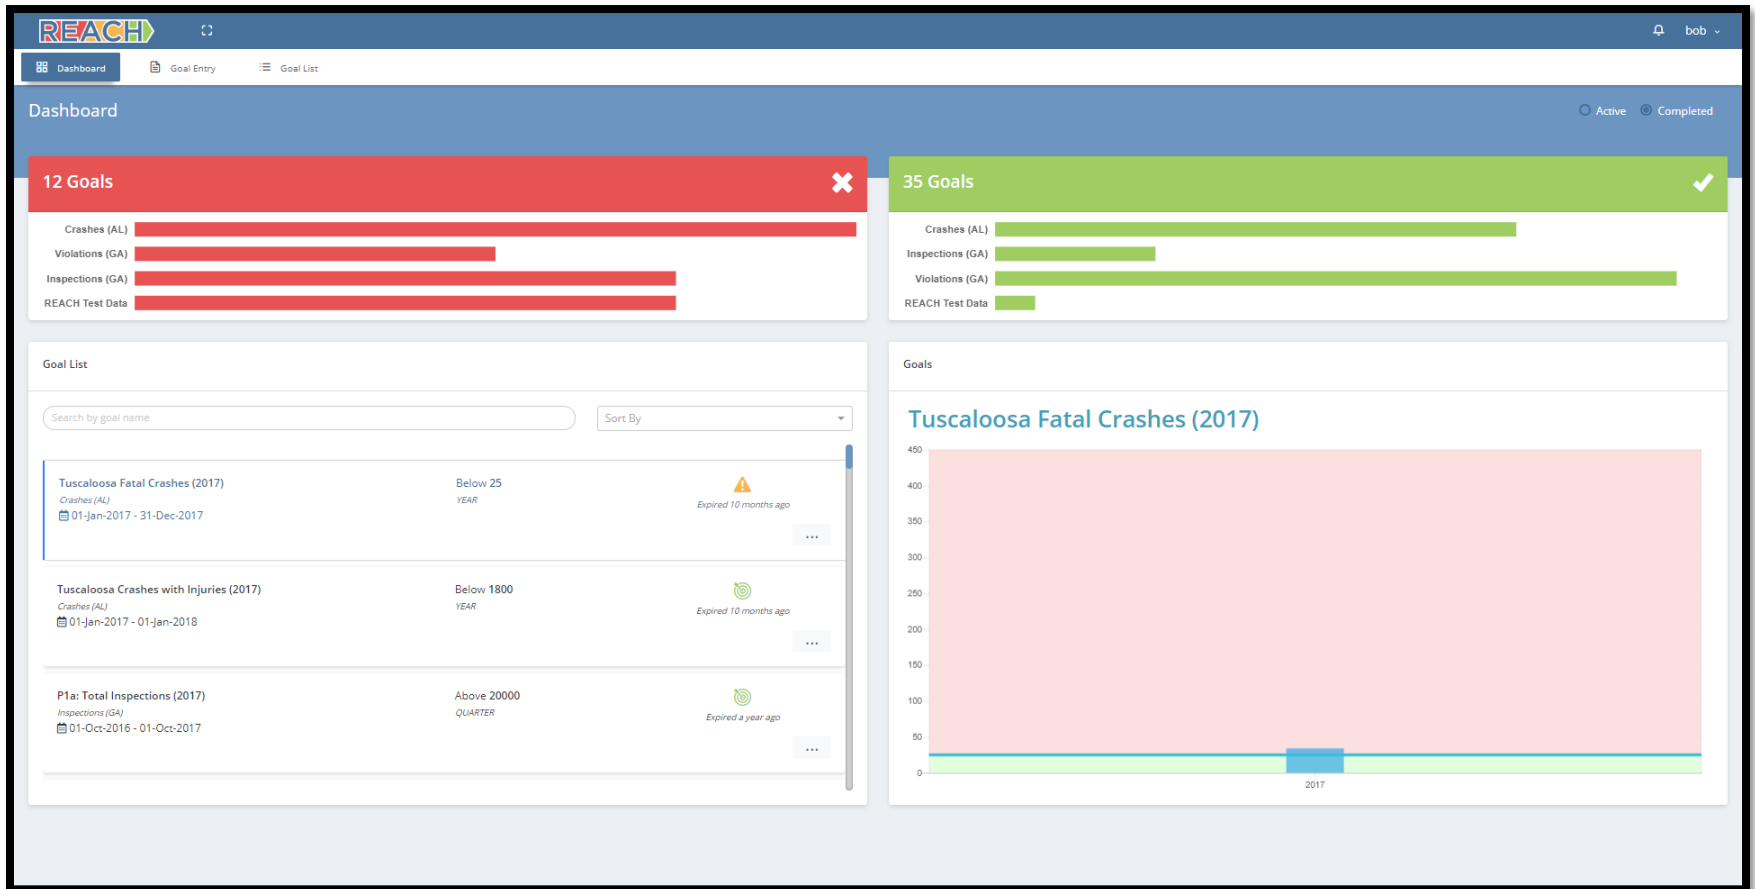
REACH

bob

Dashboard Goal Entry Goal List

Dashboard

Active Completed

12 Goals

Crashes (AL)
Violations (GA)
Inspections (GA)
REACH Test Data

35 Goals

Crashes (AL)
Inspections (GA)
Violations (GA)
REACH Test Data

Goal List

Search by goal name

Sort By

Tuscaloosa Fatal Crashes (2017)
Crashes (AL)
01-Jan-2017 - 31-Dec-2017
Below 25
YEAR
Expired 10 months ago
...

Tuscaloosa Crashes with Injuries (2017)
Crashes (AL)
01-Jan-2017 - 01-Jan-2018
Below 1800
YEAR
Expired 10 months ago
...

P1a: Total Inspections (2017)
Inspections (GA)
01-Oct-2016 - 01-Oct-2017
Above 20000
QUARTER
Expired a year ago
...

Goals

Tuscaloosa Fatal Crashes (2017)

450
400
350
300
250
200
150
100
50
0
2017